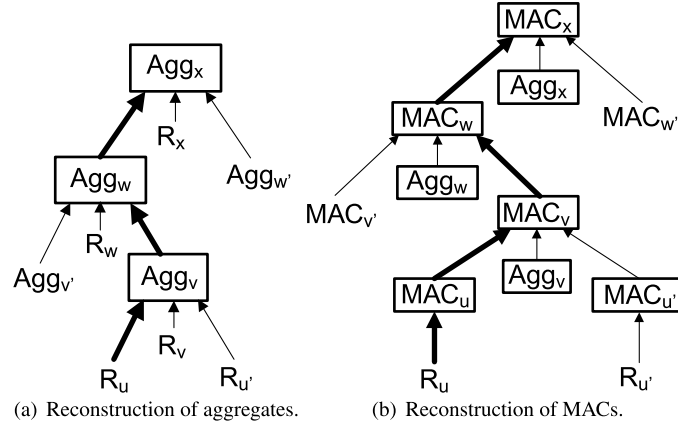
$Agg_x$
$R_x$
$Agg_{w'}$
$Agg_w$
$R_w$
$Agg_{v'}$
$Agg_v$
$R_v$
$R_u$
$R_{u'}$

(a) Reconstruction of aggregates.

$MAC_x$
$Agg_x$
$MAC_{w'}$
$MAC_w$
$Agg_w$
$MAC_{v'}$
$MAC_v$
$MAC_u$
$Agg_v$
$MAC_{u'}$
$R_u$
$R_{u'}$

(b) Reconstruction of MACs.